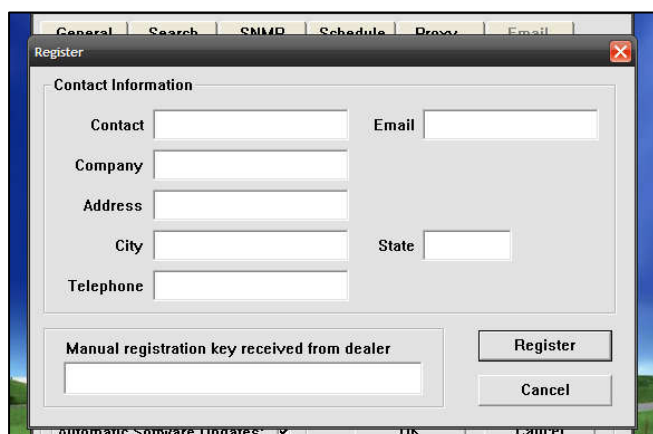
General Search SNMP Schedule Proxy Email

Register

Contact Information

Contact

Email

Company

Address

City

State

Telephone

Manual registration key received from dealer

Register

Cancel

Automatic Software Updates: ✓ OK Cancel